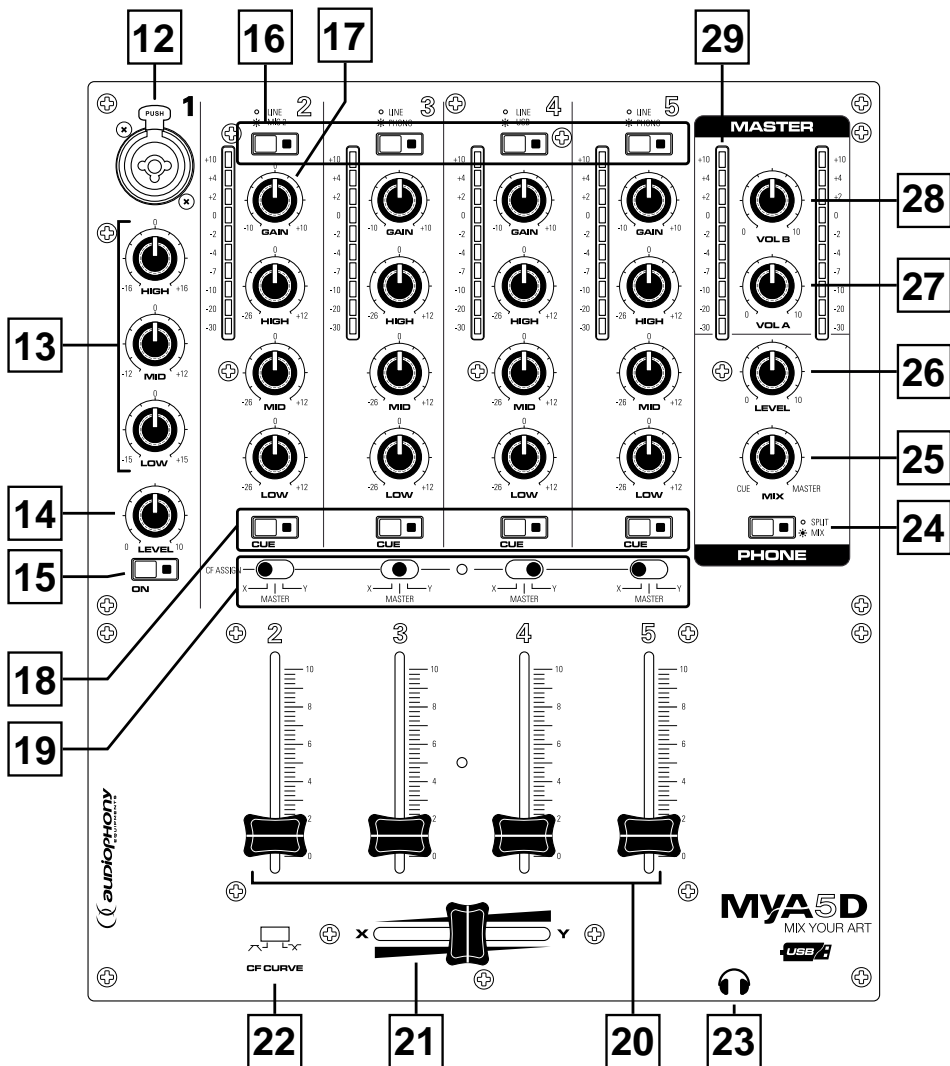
12
16
17
29
PUSH
1
2
3
4
5
LINE
LINE
PHONO
LINE
USB
LINE
PHONO
MASTER
+10 +4 +2 0 -2 -4 -7 -10 -20 -30
0
-10 GAIN +10
-16 HIGH +16
-26 HIGH +12
-12 MID +12
-26 MID +12
-15 LOW +15
-26 LOW +12
0 LEVEL 10
ON
CUE
CUE
CUE
CUE
CF ASSIGN
X MASTER Y
0 VOL B 10
0 VOL A 10
0 LEVEL 10
CUE MIX MASTER
SPLIT
MIX
PHONE
28
27
26
25
24
13
14
15
18
19
10 8 6 4 2 0
audiophony
MYA5D
MIX YOUR ART
USB
CF CURVE
X
Y
22
21
20
23